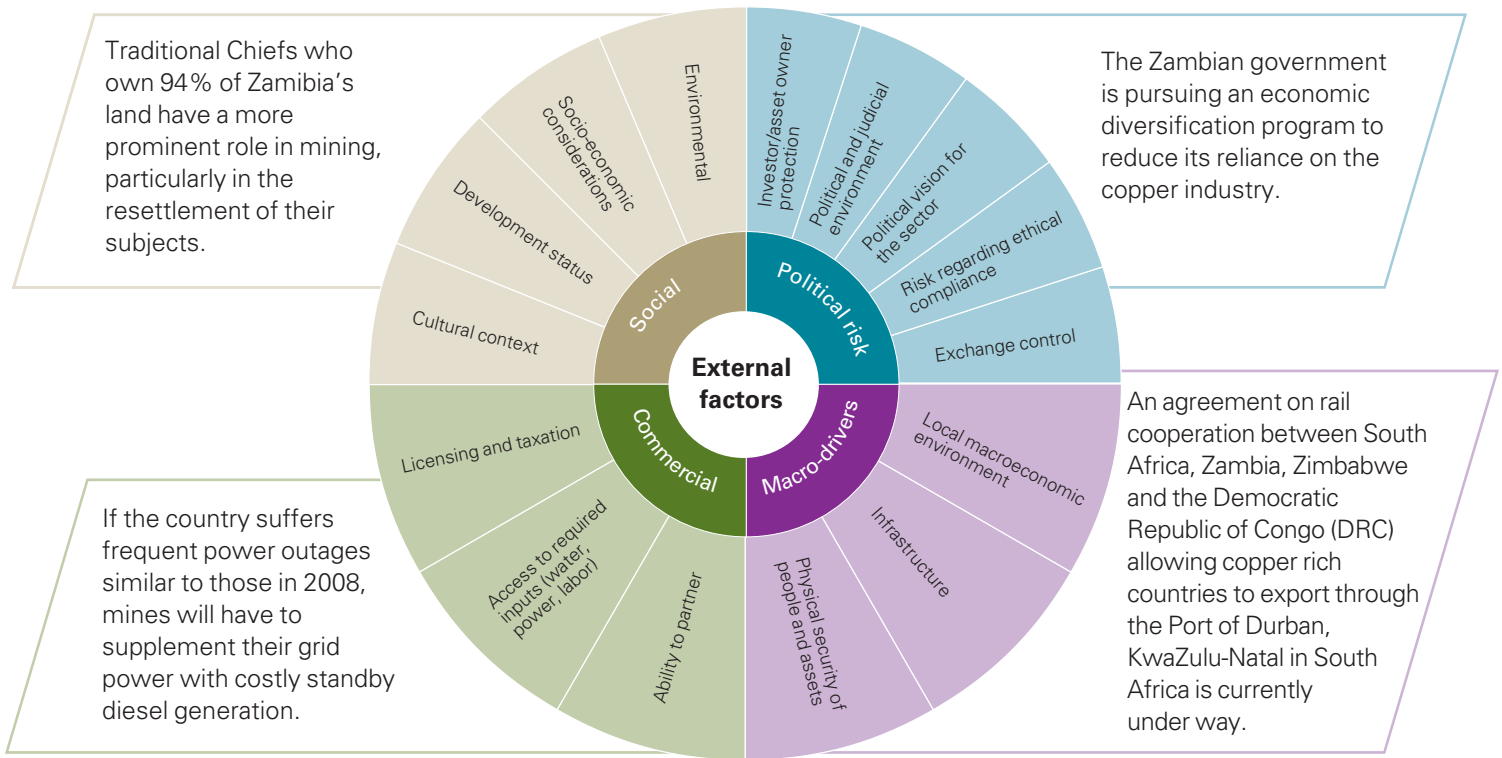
Traditional Chiefs who own 94% of Zamibia's land have a more prominent role in mining, particularly in the resettlement of their subjects.

Environmental

Socio-economic considerations

Development status

Cultural context

Social

Investor/asset owner protection

Political and judicial environment

Political vision for the sector

Risk regarding ethical compliance

Exchange control

Political risk

The Zambian government is pursuing an economic diversification program to reduce its reliance on the copper industry.

External factors

Commercial

Licensing and taxation

Access to required inputs (water, power, labor)

Ability to partner

Macro-drivers

Local macroeconomic environment

Infrastructure

Physical security of people and assets

If the country suffers frequent power outages similar to those in 2008, mines will have to supplement their grid power with costly standby diesel generation.

An agreement on rail cooperation between South Africa, Zambia, Zimbabwe and the Democratic Republic of Congo (DRC) allowing copper rich countries to export through the Port of Durban, KwaZulu-Natal in South Africa is currently under way.